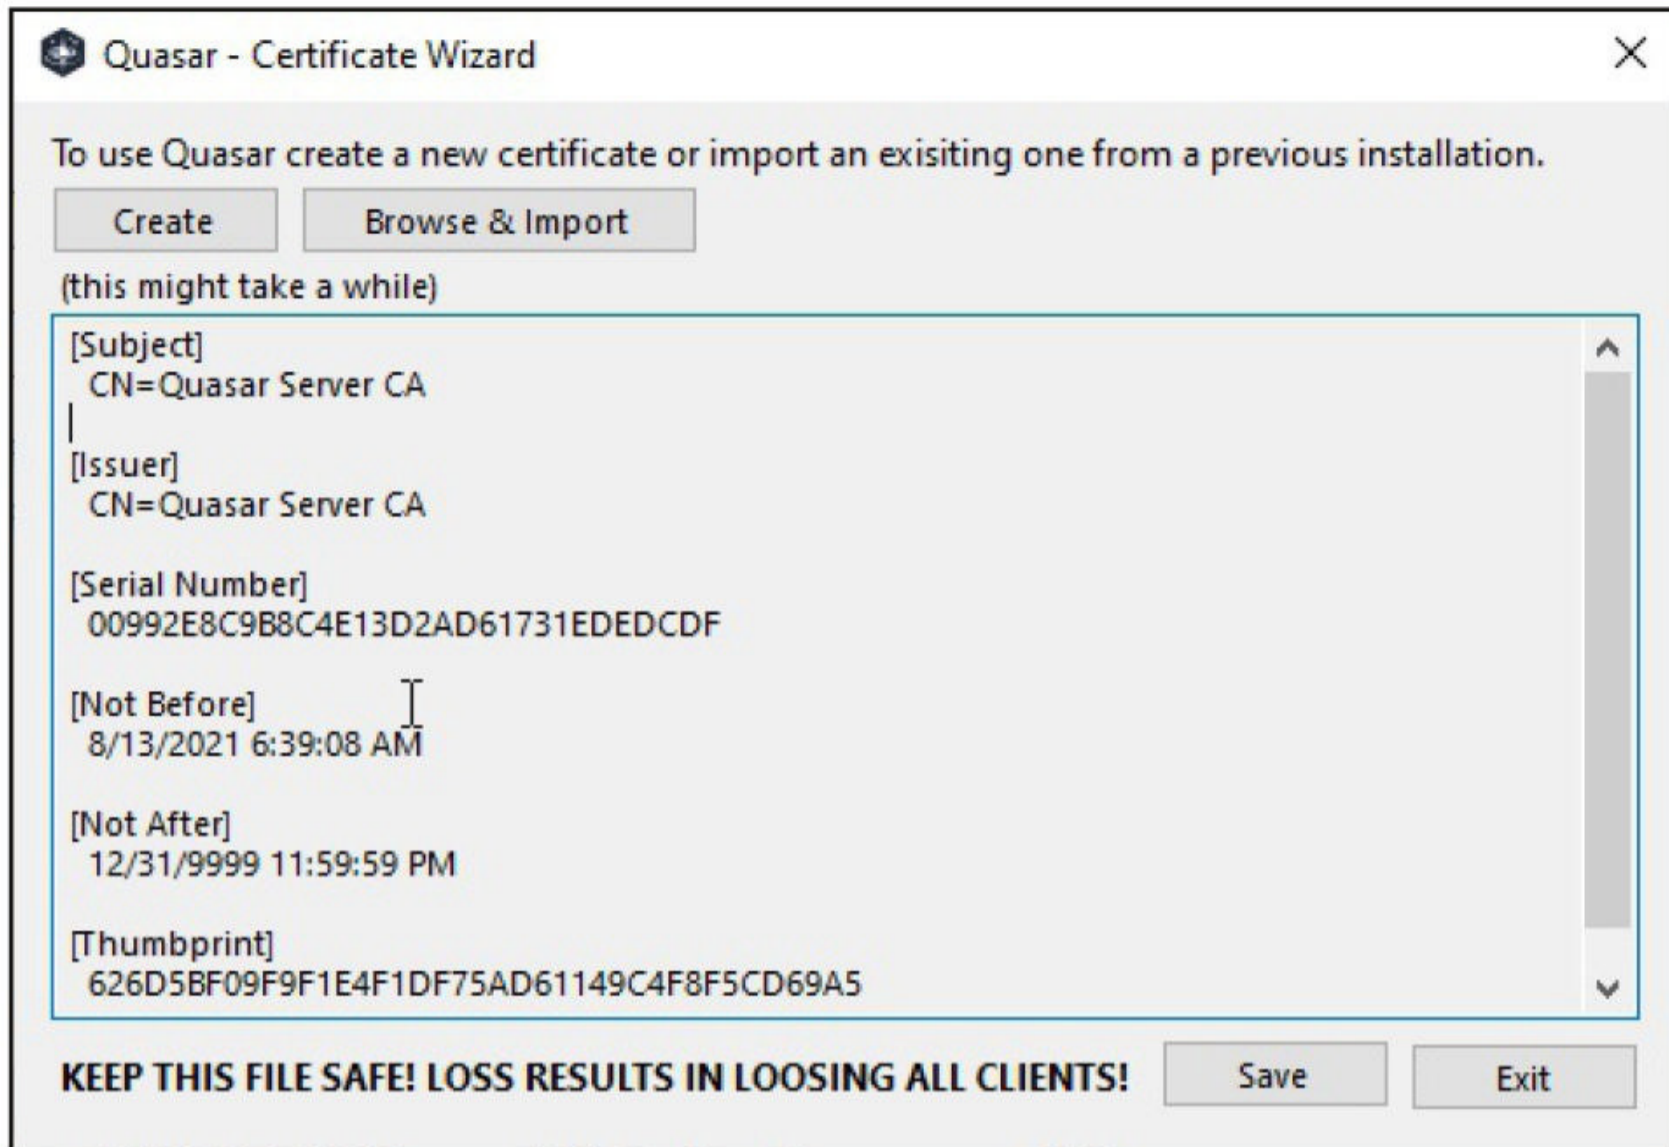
Quasar - Certificate Wizard

To use Quasar create a new certificate or import an exisiting one from a previous installation.

Create

Browse & Import

(this might take a while)

[Subject]
CN=Quasar Server CA

[Issuer]
CN=Quasar Server CA

[Serial Number]
00992E8C9B8C4E13D2AD61731EDEDCDF

[Not Before]
8/13/2021 6:39:08 AM

[Not After]
12/31/9999 11:59:59 PM

[Thumbprint]
626D5BF09F9F1E4F1DF75AD61149C4F8F5CD69A5

KEEP THIS FILE SAFE! LOSS RESULTS IN LOOSING ALL CLIENTS!

Save

Exit